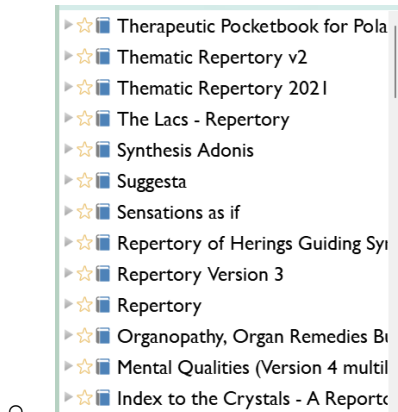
Therapeutic Pocketbook for Pola
Thematic Repertory v2
Thematic Repertory 2021
The Lacs - Repertory
Synthesis Adonis
Suggesta
Sensations as if
Repertory of Herings Guiding Sy
Repertory Version 3
Repertory
Organopathy, Organ Remedies B
Mental Qualities (Version 4 multi
Index to the Crystals - A Report